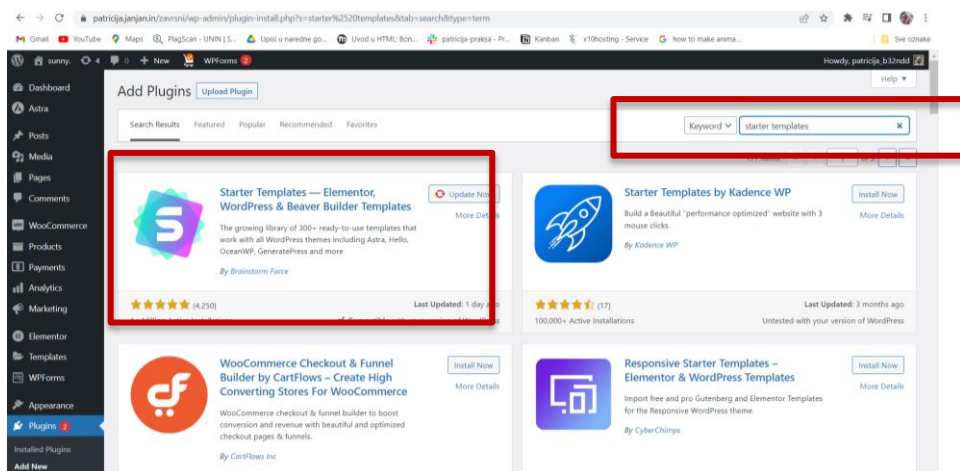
patricija.janjan.in/zavrsni/wp-admin/plugin-install.php?s=starter%2520templates&tab=search&type=term

Gmail YouTube Maps PlagScan - UNIN | S... Upisi u naredne go... Uvod u HTML: Bon... patricija-praksa - Pr... Kanban x10hosting - Service how to make anima... Sve oznake

sunny. 4 0 + New WPForms 2 Howdy, patricija_b32ndd

Dashboard
Astra
Posts
Media
Pages
Comments
WooCommerce
Products
Payments
Analytics
Marketing
Elementor
Templates
WPForms
Appearance
Plugins 2
Installed Plugins
Add New

Add Plugins Upload Plugin Help ▾

Search Results Featured Popular Recommended Favorites

Keyword ∨ starter templates ×

Starter Templates — Elementor, WordPress & Beaver Builder Templates
Update Now
More Details
The growing library of 300+ ready-to-use templates that work with all WordPress themes including Astra, Hello, OceanWP, GeneratePress and more
By Brainstorm Force
★★★★★ (4,250)
Last Updated: 1 day a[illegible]

Starter Templates by Kadence WP
Install Now
More Details
Build a Beautiful "performance optimized" website with 3 mouse clicks.
By Kadence WP
★★★★½ (17)
Last Updated: 3 months ago
100,000+ Active Installations
Untested with your version of WordPress

WooCommerce Checkout & Funnel Builder by CartFlows – Create High Converting Stores For WooCommerce
Install Now
More Details
WooCommerce checkout & funnel builder to boost conversion and revenue with beautiful and optimized checkout pages & funnels.
By CartFlows Inc

Responsive Starter Templates – Elementor & WordPress Templates
Install Now
More Details
Import free and pro Gutenberg and Elementor Templates for the Responsive WordPress theme.
By CyberChimps